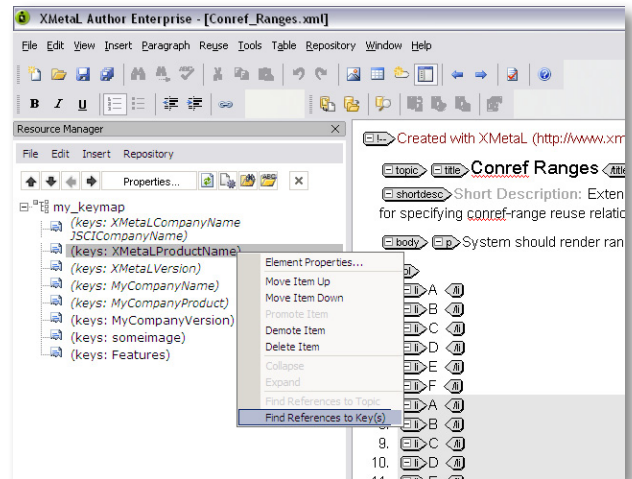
XMetaL Author Enterprise - [Conref_Ranges.xml]

File Edit View Insert Paragraph Reuse Tools Table Repository Window Help

Resource Manager

File Edit Insert Repository

Properties...

my_keymap
(keys: XMetaLCompanyName JSCICompanyName)
(keys: XMetaLProductName)
(keys: XMetaLVersion)
(keys: MyCompanyName)
(keys: MyCompanyProduct)
(keys: MyCompanyVersion)
(keys: someimage)
(keys: Features)

Element Properties...
Move Item Up
Move Item Down
Promote Item
Demote Item
Delete Item
Collapse
Expand
Find References to Topic
Find References to Key(s)

Created with XMetaL (http://www.xm

topic title Conref Ranges title

shortdesc Short Description: Exten for specifying conref-range reuse relati

body p System should render ran

ol
li A li
li B li
li C li
li D li
li E li
li F li
li A li
li B li
9. li C li
10. li D li